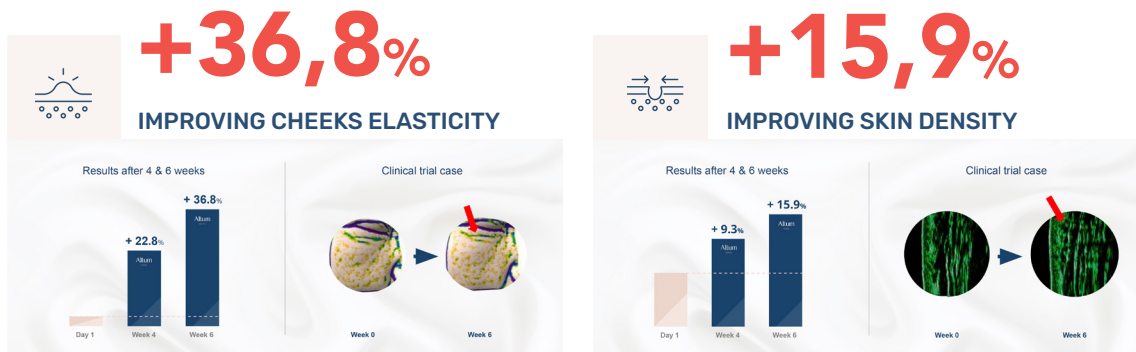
+36,8%

IMPROVING CHEEKS ELASTICITY

Results after 4 & 6 weeks

+ 22.8%

+ 36.8%

Allum

Allum

Day 1

Week 4

Week 6

Clinical trial case

Week 0

Week 6

+15,9%

IMPROVING SKIN DENSITY

Results after 4 & 6 weeks

+ 9.3%

+ 15.9%

Allum

Allum

Day 1

Week 4

Week 6

Clinical trial case

Week 0

Week 6